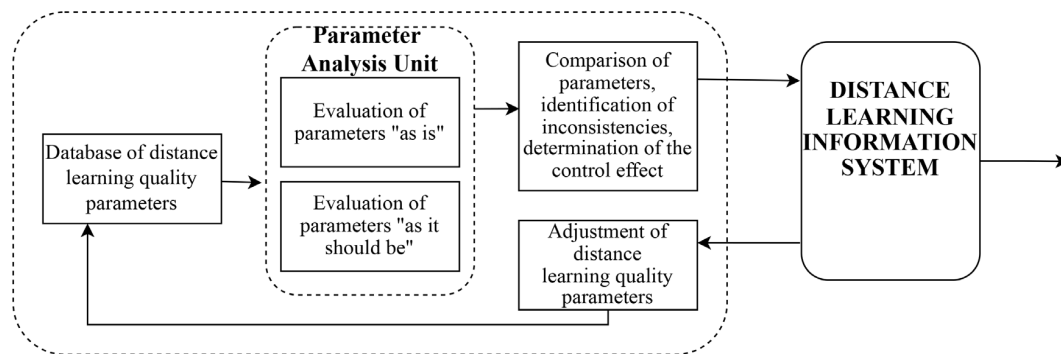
Database of distance learning quality parameters

Parameter Analysis Unit

Evaluation of parameters "as is"

Evaluation of parameters "as it should be"

Comparison of parameters, identification of inconsistencies, determination of the control effect

Adjustment of distance learning quality parameters

DISTANCE LEARNING INFORMATION SYSTEM